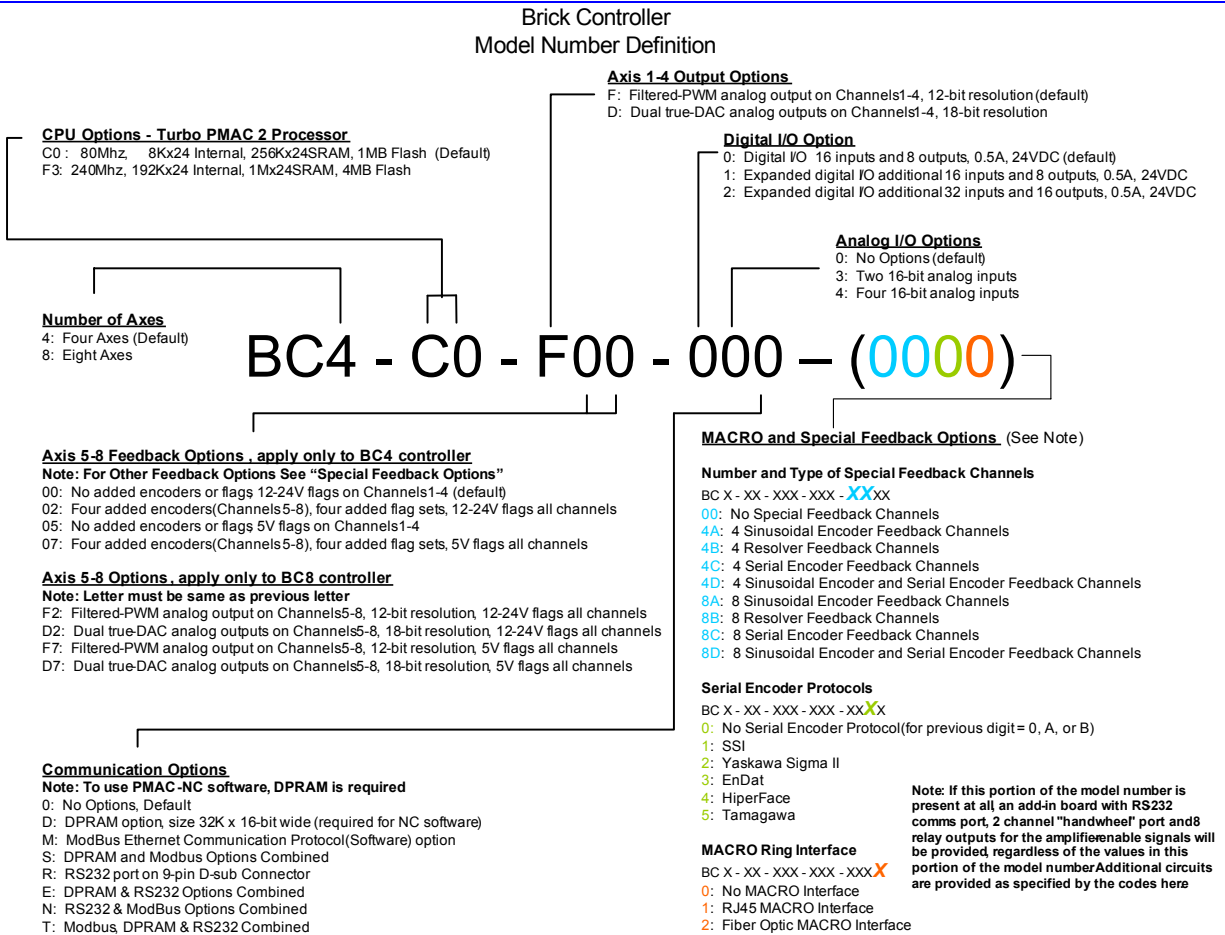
Brick Controller
Model Number Definition

**Axis 1-4 Output Options**
F: Filtered-PWM analog output on Channels1-4, 12-bit resolution (default)
D: Dual true-DAC analog outputs on Channels1-4, 18-bit resolution

**CPU Options - Turbo PMAC 2 Processor**
C0 : 80Mhz, 8Kx24 Internal, 256Kx24SRAM, 1MB Flash (Default)
F3: 240Mhz, 192Kx24 Internal, 1Mx24SRAM, 4MB Flash

**Digital I/O Option**
0: Digital I/O 16 inputs and 8 outputs, 0.5A, 24VDC (default)
1: Expanded digital I/O additional 16 inputs and 8 outputs, 0.5A, 24VDC
2: Expanded digital I/O additional 32 inputs and 16 outputs, 0.5A, 24VDC

**Analog I/O Options**
0: No Options (default)
3: Two 16-bit analog inputs
4: Four 16-bit analog inputs

**Number of Axes**
4: Four Axes (Default)
8: Eight Axes

BC4 - C0 - F00 - 000 – (0000)

**Axis 5-8 Feedback Options , apply only to BC4 controller**
**Note: For Other Feedback Options See "Special Feedback Options"**
00: No added encoders or flags 12-24V flags on Channels1-4 (default)
02: Four added encoders(Channels 5-8), four added flag sets, 12-24V flags all channels
05: No added encoders or flags 5V flags on Channels1-4
07: Four added encoders(Channels 5-8), four added flag sets, 5V flags all channels

**Axis 5-8 Options , apply only to BC8 controller**
**Note: Letter must be same as previous letter**
F2: Filtered-PWM analog output on Channels5-8, 12-bit resolution, 12-24V flags all channels
D2: Dual true-DAC analog outputs on Channels5-8, 18-bit resolution, 12-24V flags all channels
F7: Filtered-PWM analog output on Channels5-8, 12-bit resolution, 5V flags all channels
D7: Dual true-DAC analog outputs on Channels5-8, 18-bit resolution, 5V flags all channels

**Communication Options**
**Note: To use PMAC-NC software, DPRAM is required**
0: No Options, Default
D: DPRAM option, size 32K x 16-bit wide (required for NC software)
M: ModBus Ethernet Communication Protocol(Software) option
S: DPRAM and Modbus Options Combined
R: RS232 port on 9-pin D-sub Connector
E: DPRAM & RS232 Options Combined
N: RS232 & ModBus Options Combined
T: Modbus, DPRAM & RS232 Combined

**MACRO and Special Feedback Options** (See Note)

**Number and Type of Special Feedback Channels**
BC X - XX - XXX - XXX - XXXX
00: No Special Feedback Channels
4A: 4 Sinusoidal Encoder Feedback Channels
4B: 4 Resolver Feedback Channels
4C: 4 Serial Encoder Feedback Channels
4D: 4 Sinusoidal Encoder and Serial Encoder Feedback Channels
8A: 8 Sinusoidal Encoder Feedback Channels
8B: 8 Resolver Feedback Channels
8C: 8 Serial Encoder Feedback Channels
8D: 8 Sinusoidal Encoder and Serial Encoder Feedback Channels

**Serial Encoder Protocols**
BC X - XX - XXX - XXX - XXXX
0: No Serial Encoder Protocol(for previous digit = 0, A, or B)
1: SSI
2: Yaskawa Sigma II
3: EnDat
4: HiperFace
5: Tamagawa

**Note: If this portion of the model number is present at all, an add-in board with RS232 comms port, 2 channel "handwheel" port and8 relay outputs for the amplifierenable signals will be provided, regardless of the values in this portion of the model numberAdditional circuits are provided as specified by the codes here.**

**MACRO Ring Interface**
BC X - XX - XXX - XXX - XXXX
0: No MACRO Interface
1: RJ45 MACRO Interface
2: Fiber Optic MACRO Interface